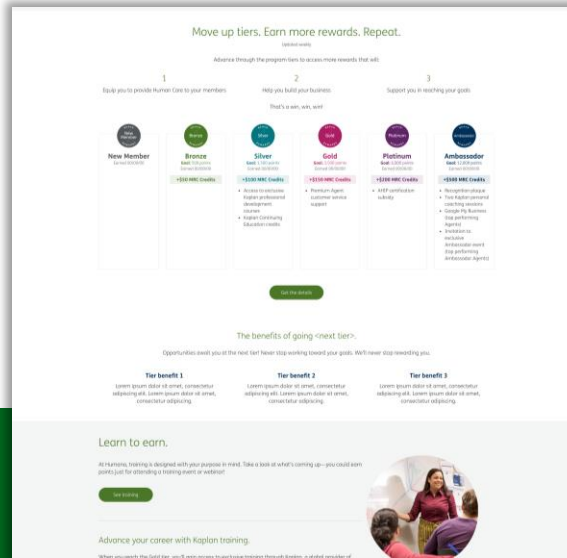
Move up tiers. Earn more rewards. Repeat.

Updated weekly

Advance through the program tiers to access more rewards that will:

1
Equip you to provide Humana Care to your members

2
Help you build your business

3
Support you in reaching your goals

That's a win, win, win!

New Member
New Member
Earned 00/00/00

Bronze
Bronze
Goal: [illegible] points
Earned 00/00/00
+$50 MRC Credits

Silver
Silver
Goal: 1,100 points
Earned 00/00/00
+$100 MRC Credits
• Access to exclusive Kaplan professional development courses
• Kaplan Continuing Education credits

Gold
Gold
Goal: 2,500 points
Earned 00/00/00
+$150 MRC Credits
• Premium Agent customer service support

Platinum
Platinum
Goal: 6,000 points
Earned 00/00/00
+$200 MRC Credits
• AHIP certification subsidy

Ambassador
Ambassador
Goal: 12,000 points
Earned 00/00/00
+$300 MRC Credits
• Recognition plaque
• Two Kaplan personal coaching sessions
• Google My Business (top performing Agents)
• Invitation to exclusive Ambassador event (top performing Ambassador Agents)

Get the details

The benefits of going <next tier>.

Opportunities await you at the next tier! Never stop working toward your goals. We'll never stop rewarding you.

Tier benefit 1
Lorem ipsum dolor sit amet, consectetur adipiscing elit. Lorem ipsum dolor sit amet, consectetur adipiscing.

Tier benefit 2
Lorem ipsum dolor sit amet, consectetur adipiscing elit. Lorem ipsum dolor sit amet, consectetur adipiscing.

Tier benefit 3
Lorem ipsum dolor sit amet, consectetur adipiscing elit. Lorem ipsum dolor sit amet, consectetur adipiscing.

Learn to earn.

At Humana, training is designed with your purpose in mind. Take a look at what's coming up—you could earn points just for attending a training event or webinar!

See training

Advance your career with Kaplan training.

When you reach the Gold tier, you'll gain access to exclusive training through Kaplan, a global provider of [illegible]